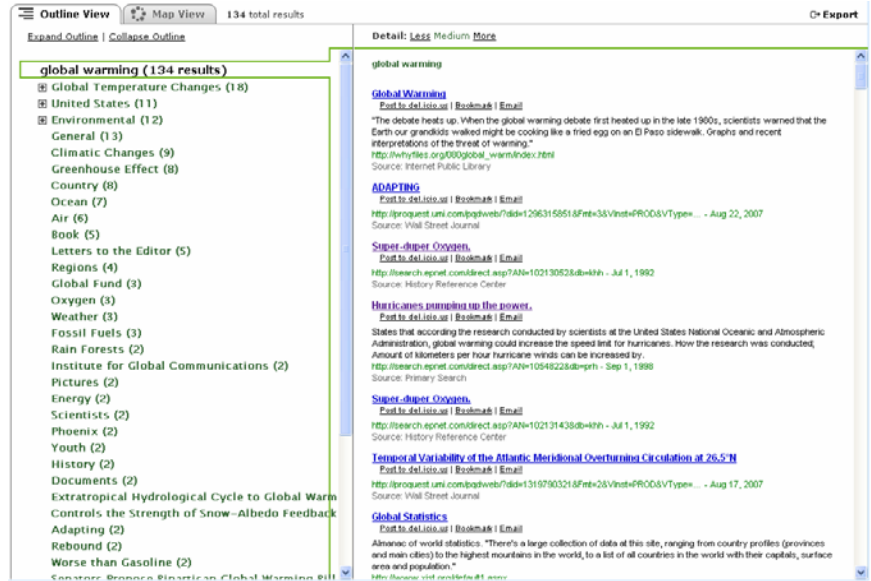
Outline View | Map View | 134 total results | Export

Expand Outline | Collapse Outline

global warming (134 results)
Global Temperature Changes (18)
United States (11)
Environmental (12)
General (13)
Climatic Changes (9)
Greenhouse Effect (8)
Country (8)
Ocean (7)
Air (6)
Book (5)
Letters to the Editor (5)
Regions (4)
Global Fund (3)
Oxygen (3)
Weather (3)
Fossil Fuels (3)
Rain Forests (2)
Institute for Global Communications (2)
Pictures (2)
Energy (2)
Scientists (2)
Phoenix (2)
Youth (2)
History (2)
Documents (2)
Extratropical Hydrological Cycle to Global Warm
Controls the Strength of Snow-Albedo Feedback
Adapting (2)
Rebound (2)
Worse than Gasoline (2)
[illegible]

Detail: Less Medium More

global warming

Global Warming
Post to del.icio.us | Bookmark | Email
"The debate heats up. When the global warming debate first heated up in the late 1980s, scientists warned that the Earth our grandkids would be cooking like a fried egg on an El Paso sidewalk. Graphs and recent interpretations of the threat of warming."
http://whyfiles.org/080global_warm/index.html
Source: Internet Public Library

ADAPTING
Post to del.icio.us | Bookmark | Email
http://proquest.umi.com/pqdweb/?did=1296315851&Fmt=3&VInst=PROD&VType= ... - Aug 22, 2007
Source: Wall Street Journal

Super-duper Oxygen.
Post to del.icio.us | Bookmark | Email
http://search.epnet.com/direct.asp?AN=10213052&db=khh - Jul 1, 1992
Source: History Reference Center

Hurricanes pumping up the power.
Post to del.icio.us | Bookmark | Email
States that according the research conducted by scientists at the United States National Oceanic and Atmospheric Administration, global warming could increase the speed limit for hurricanes. How the research was conducted; Amount of kilometers per hour hurricane winds can be increased by.
http://search.epnet.com/direct.asp?AN=1054822&db=prh - Sep 1, 1998
Source: Primary Search

Super-duper Oxygen.
Post to del.icio.us | Bookmark | Email
http://search.epnet.com/direct.asp?AN=10213143&db=khh - Jul 1, 1992
Source: History Reference Center

Temporal Variability of the Atlantic Meridional Overturning Circulation at 26.5°N
Post to del.icio.us | Bookmark | Email
http://proquest.umi.com/pqdweb/?did=1319790321&Fmt=2&VInst=PROD&VType= ... - Aug 17, 2007
Source: Wall Street Journal

Global Statistics
Post to del.icio.us | Bookmark | Email
Almanac of world statistics. "There's a large collection of data at this site, ranging from country profiles (provinces and main cities) to the highest mountains in the world, to a list of all countries in the world with their capitals, surface area and population."
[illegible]